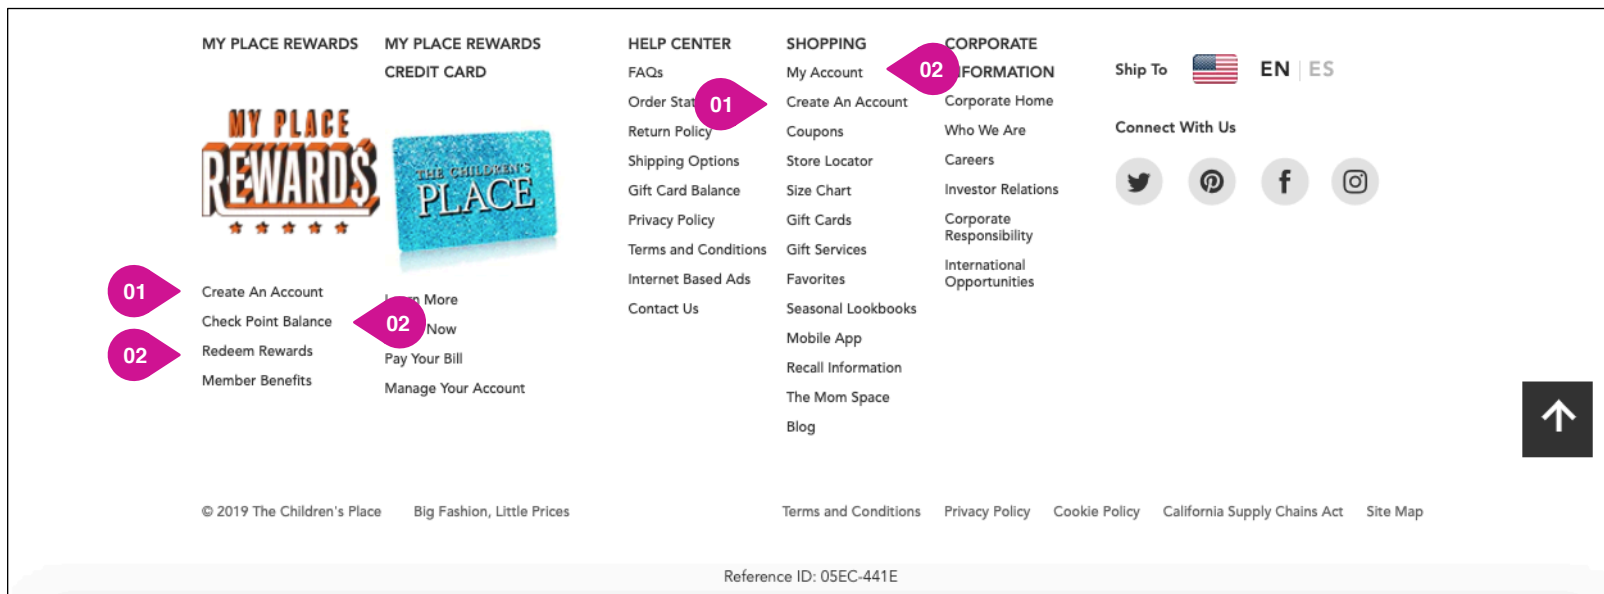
MY PLACE REWARDS

MY PLACE REWARDS CREDIT CARD

MY PLACE REWARDS

THE CHILDREN'S PLACE

01 Create An Account
Check Point Balance
02 Redeem Rewards
Member Benefits

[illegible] More
02 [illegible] Now
Pay Your Bill
Manage Your Account

HELP CENTER
FAQs
Order Stat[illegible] 01
Return Policy
Shipping Options
Gift Card Balance
Privacy Policy
Terms and Conditions
Internet Based Ads
Contact Us

SHOPPING
My Account
Create An Account
Coupons
Store Locator
Size Chart
Gift Cards
Gift Services
Favorites
Seasonal Lookbooks
Mobile App
Recall Information
The Mom Space
Blog

CORPORATE
02 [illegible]FORMATION
Corporate Home
Who We Are
Careers
Investor Relations
Corporate Responsibility
International Opportunities

Ship To EN | ES

Connect With Us

© 2019 The Children's Place Big Fashion, Little Prices

Terms and Conditions Privacy Policy Cookie Policy California Supply Chains Act Site Map

Reference ID: 05EC-441E